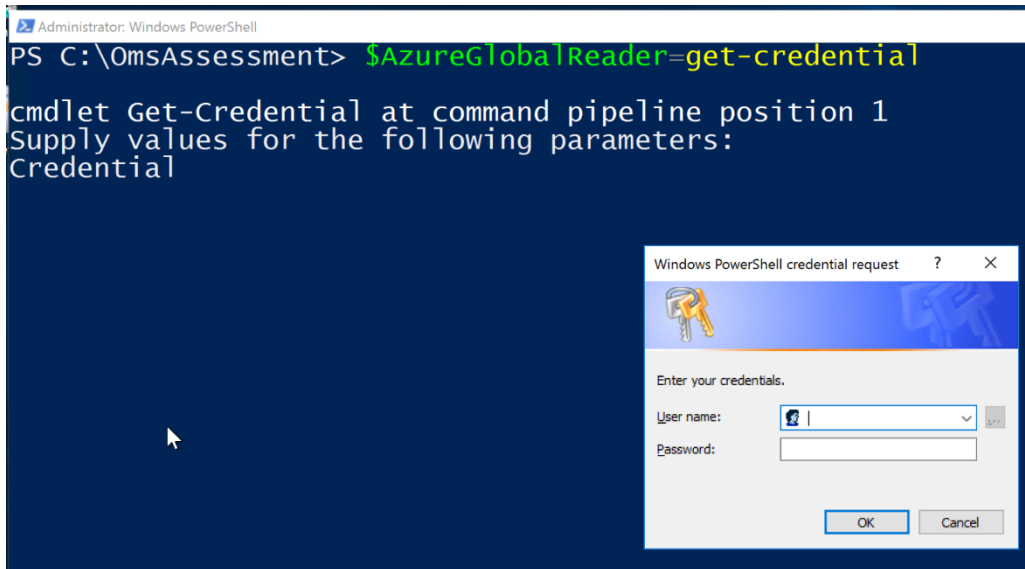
Administrator: Windows PowerShell

PS C:\OmsAssessment> $AzureGlobalReader=get-credential

cmdlet Get-Credential at command pipeline position 1
Supply values for the following parameters:
Credential

Windows PowerShell credential request ? ×

Enter your credentials.

User name:

Password:

OK Cancel